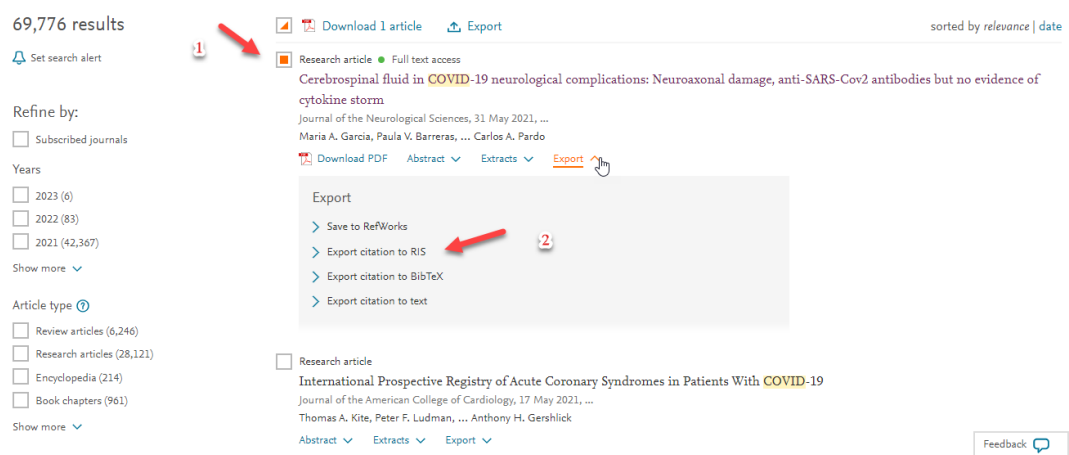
69,776 results

Set search alert

Refine by:

Subscribed journals

Years

2023 (6)

2022 (83)

2021 (42,367)

Show more

Article type

Review articles (6,246)

Research articles (28,121)

Encyclopedia (214)

Book chapters (961)

Show more

Download 1 article Export

sorted by relevance | date

1

Research article Full text access

Cerebrospinal fluid in COVID-19 neurological complications: Neuroaxonal damage, anti-SARS-Cov2 antibodies but no evidence of cytokine storm

Journal of the Neurological Sciences, 31 May 2021, ...

Maria A. Garcia, Paula V. Barreras, ... Carlos A. Pardo

Download PDF Abstract Extracts Export

Export

Save to RefWorks

Export citation to RIS

2

Export citation to BibTeX

Export citation to text

Research article

International Prospective Registry of Acute Coronary Syndromes in Patients With COVID-19

Journal of the American College of Cardiology, 17 May 2021, ...

Thomas A. Kite, Peter F. Ludman, ... Anthony H. Gershlick

Abstract Extracts Export

Feedback